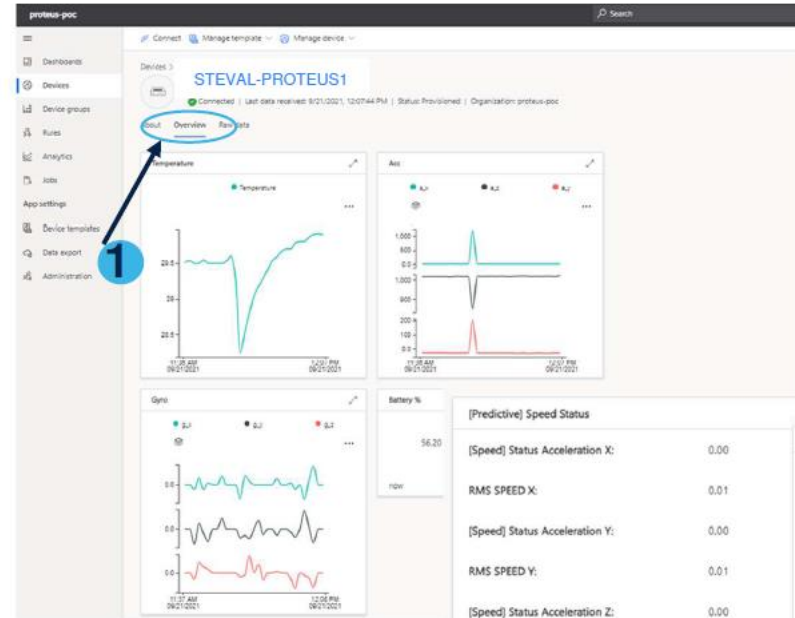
proteus-poc

Search

Dashboards
Devices
Device groups
Rules
Analytics
Jobs
App settings
Device templates
Data export
Administration

Connect  Manage template  Manage device

Devices >

STEVAL-PROTEUS1

Connected | Last data received: 9/21/2021, 12:07:44 PM | Status: Provisioned | Organization: proteus-poc

About  Overview  Raw data

1

Temperature

Temperature

29.5
29
28.5

11:36 AM 09/21/2021
12:07 PM 09/21/2021

Acc

a_x  a_y  a_z

1,000
500
0.0
1,000
900
200
100
0.0

11:36 AM 09/21/2021
12:07 PM 09/21/2021

Gyro

g_x  g_y  g_z

0.0
0.0
0.0

11:37 AM 09/21/2021
12:06 PM 09/21/2021

Battery %

56.20

now

[Predictive] Speed Status

| | |
|---|---|
| [Speed] Status Acceleration X: | 0.00 |
| RMS SPEED X: | 0.01 |
| [Speed] Status Acceleration Y: | 0.00 |
| RMS SPEED Y: | 0.01 |
| [Speed] Status Acceleration Z: | 0.00 |